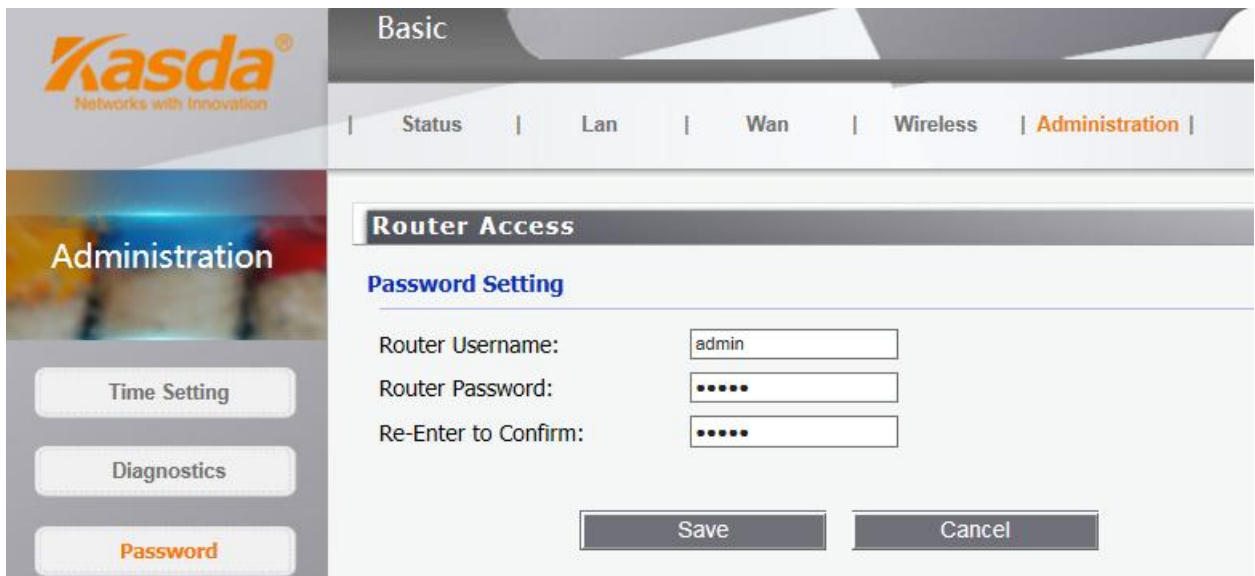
Kasda®
Networks with Innovation

Basic

| Status | Lan | Wan | Wireless | Administration |

Administration

Time Setting

Diagnostics

Password

Router Access

Password Setting

Router Username: admin
Router Password: •••••
Re-Enter to Confirm: •••••

Save Cancel